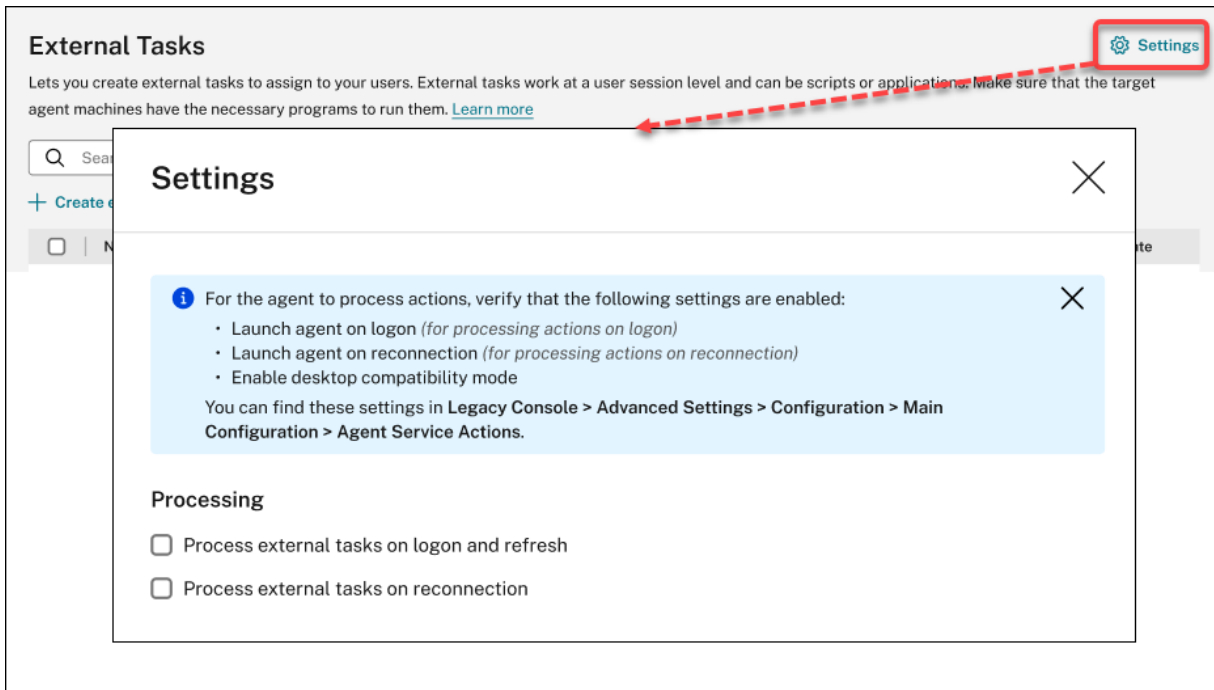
External Tasks

Settings

Lets you create external tasks to assign to your users. External tasks work at a user session level and can be scripts or applications. Make sure that the target agent machines have the necessary programs to run them. Learn more

Sear

+ Create e

N

ate

Settings

For the agent to process actions, verify that the following settings are enabled:

- Launch agent on logon (for processing actions on logon)
- Launch agent on reconnection (for processing actions on reconnection)
- Enable desktop compatibility mode

You can find these settings in Legacy Console > Advanced Settings > Configuration > Main Configuration > Agent Service Actions.

Processing

Process external tasks on logon and refresh

Process external tasks on reconnection